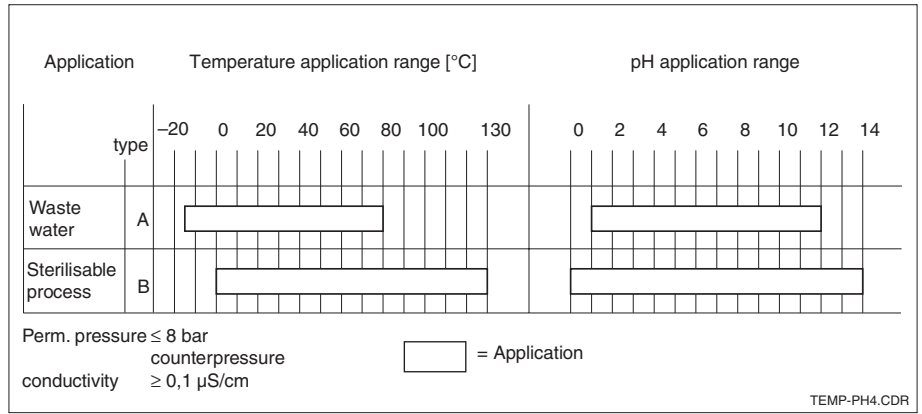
Application

Temperature application range [°C]

pH application range

type

–20 0 20 40 60 80 100 130

0 2 4 6 8 10 12 14

Waste water

A

Sterilisable process

B

Perm. pressure ≤ 8 bar counterpressure

conductivity ≥ 0,1 µS/cm

= Application

TEMP-PH4.CDR